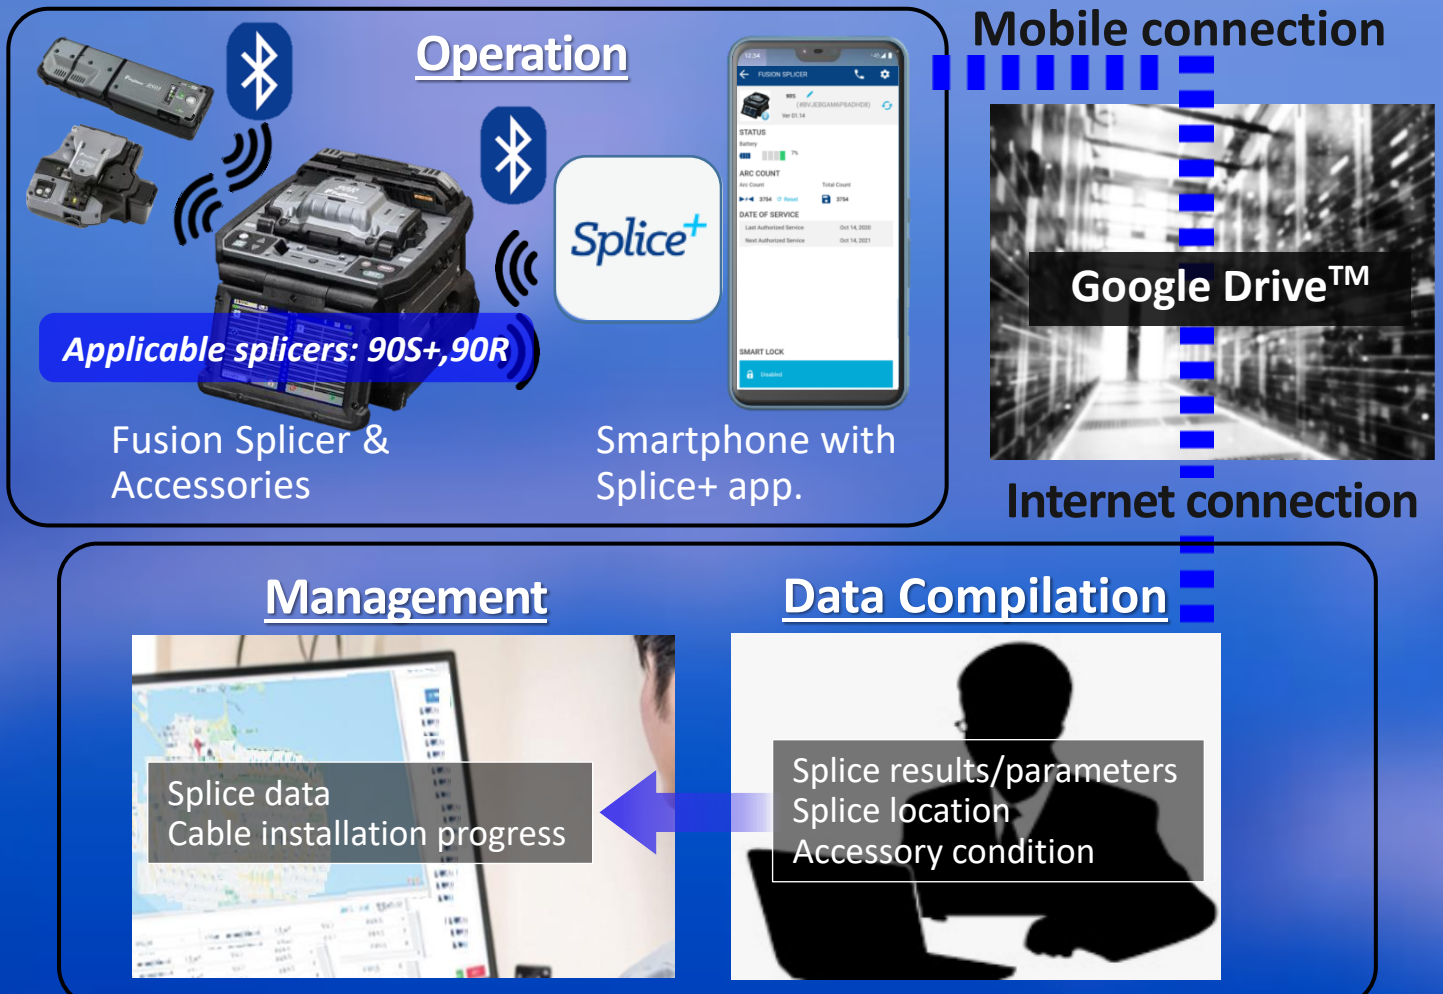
Operation

Mobile connection

Splice+

FUSION SPLICER

Ver 01.14

STATUS

Battery

ARC COUNT

Arc Count

Total Count

3754

Reset

3754

DATE OF SERVICE

Last Authorized Service

Oct 14, 2020

Next Authorized Service

Oct 14, 2021

SMART LOCK

Disabled

Applicable splicers: 90S+,90R

Fusion Splicer & Accessories

Smartphone with Splice+ app.

Google Drive$^{TM}$

Internet connection

Management

Data Compilation

Splice data
Cable installation progress

Splice results/parameters
Splice location
Accessory condition